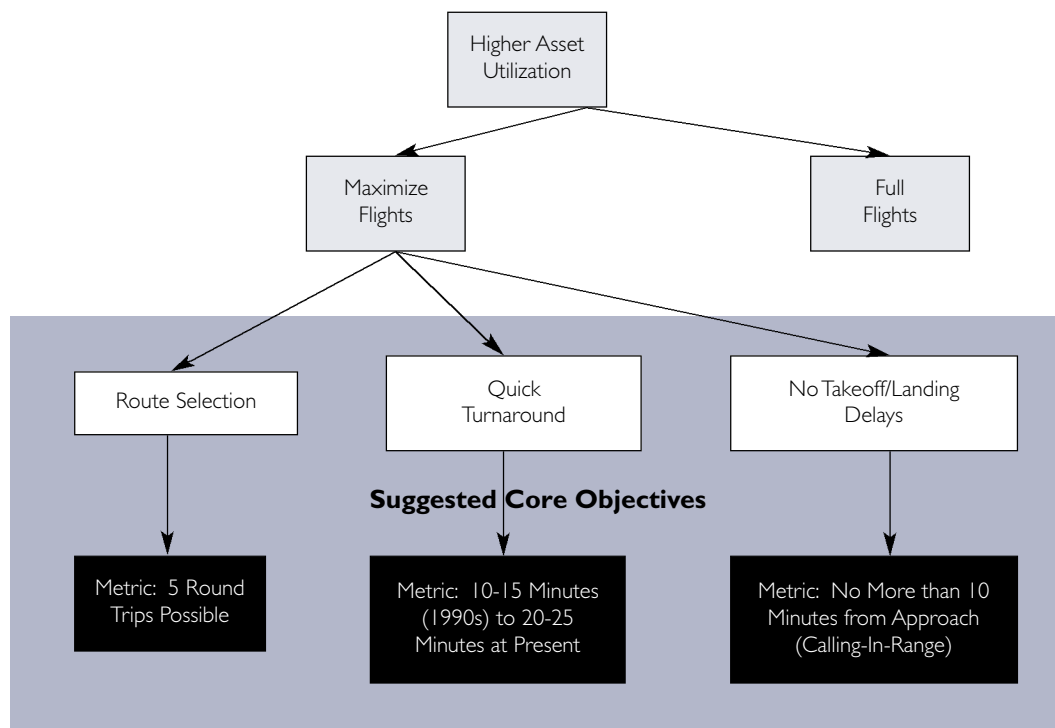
Higher Asset Utilization

Maximize Flights

Full Flights

Route Selection

Quick Turnaround

No Takeoff/Landing Delays

Suggested Core Objectives

Metric: 5 Round Trips Possible

Metric: 10-15 Minutes (1990s) to 20-25 Minutes at Present

Metric: No More than 10 Minutes from Approach (Calling-In-Range)